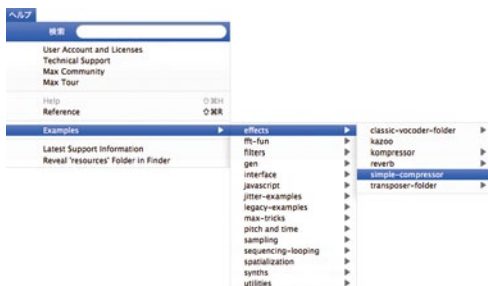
ヘルプ

検索

User Account and Licenses
Technical Support
Max Community
Max Tour

Help ⇧⌘H
Reference ⇧⌘R

Examples ▶

Latest Support Information
Reveal 'resources' Folder in Finder

effects ▶
fft-fun ▶
filters ▶
gen ▶
interface ▶
javascript ▶
jitter-examples ▶
legacy-examples ▶
max-tricks ▶
pitch and time ▶
sampling ▶
sequencing-looping ▶
spatialization ▶
synths ▶
utilities ▶

classic-vocoder-folder ▶
kazoo
kompressor ▶
reverb ▶
simple-compressor
transposer-folder ▶